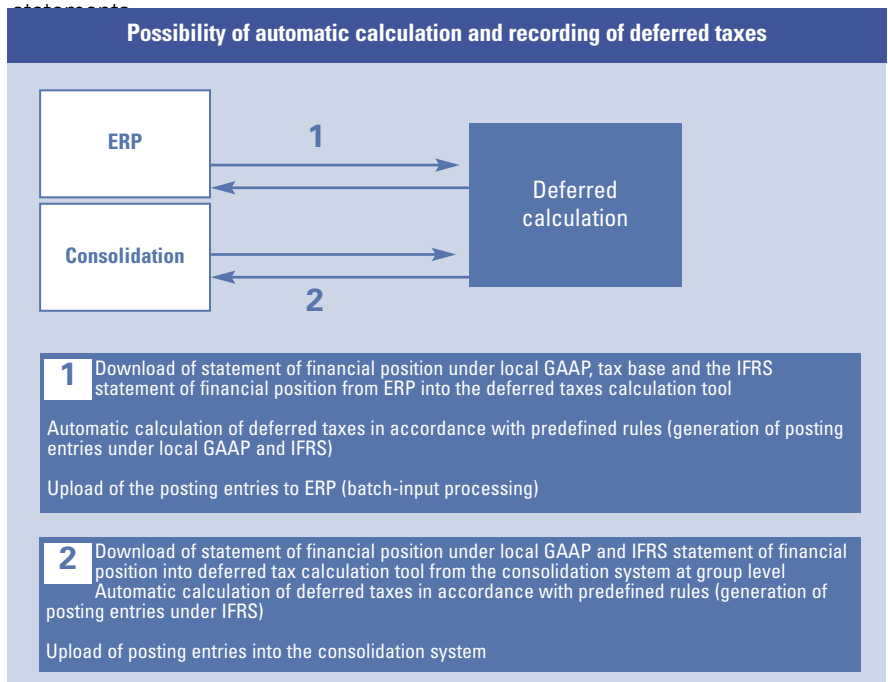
Possibility of automatic calculation and recording of deferred taxes

ERP

1

Deferred calculation

Consolidation

2

1 Download of statement of financial position under local GAAP, tax base and the IFRS statement of financial position from ERP into the deferred taxes calculation tool

Automatic calculation of deferred taxes in accordance with predefined rules (generation of posting entries under local GAAP and IFRS)

Upload of the posting entries to ERP (batch-input processing)

2 Download of statement of financial position under local GAAP and IFRS statement of financial position into deferred tax calculation tool from the consolidation system at group level
Automatic calculation of deferred taxes in accordance with predefined rules (generation of posting entries under IFRS)

Upload of posting entries into the consolidation system